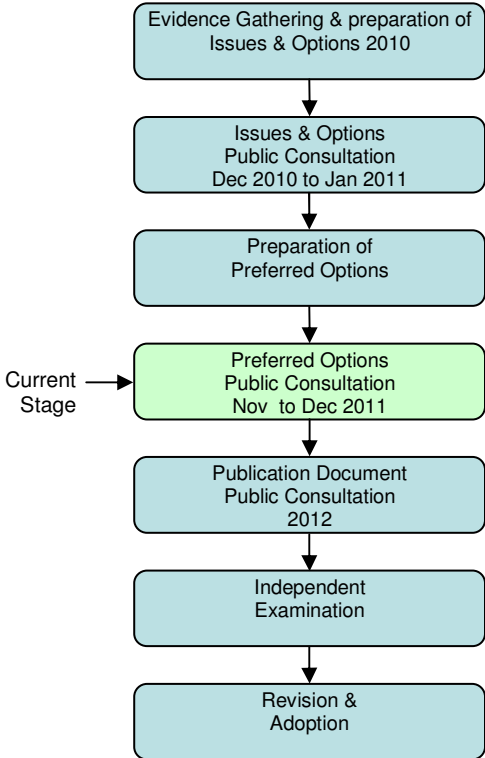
Evidence Gathering & preparation of Issues & Options 2010

Issues & Options
Public Consultation
Dec 2010 to Jan 2011

Preparation of
Preferred Options

Current Stage

Preferred Options
Public Consultation
Nov to Dec 2011

Publication Document
Public Consultation
2012

Independent
Examination

Revision &
Adoption